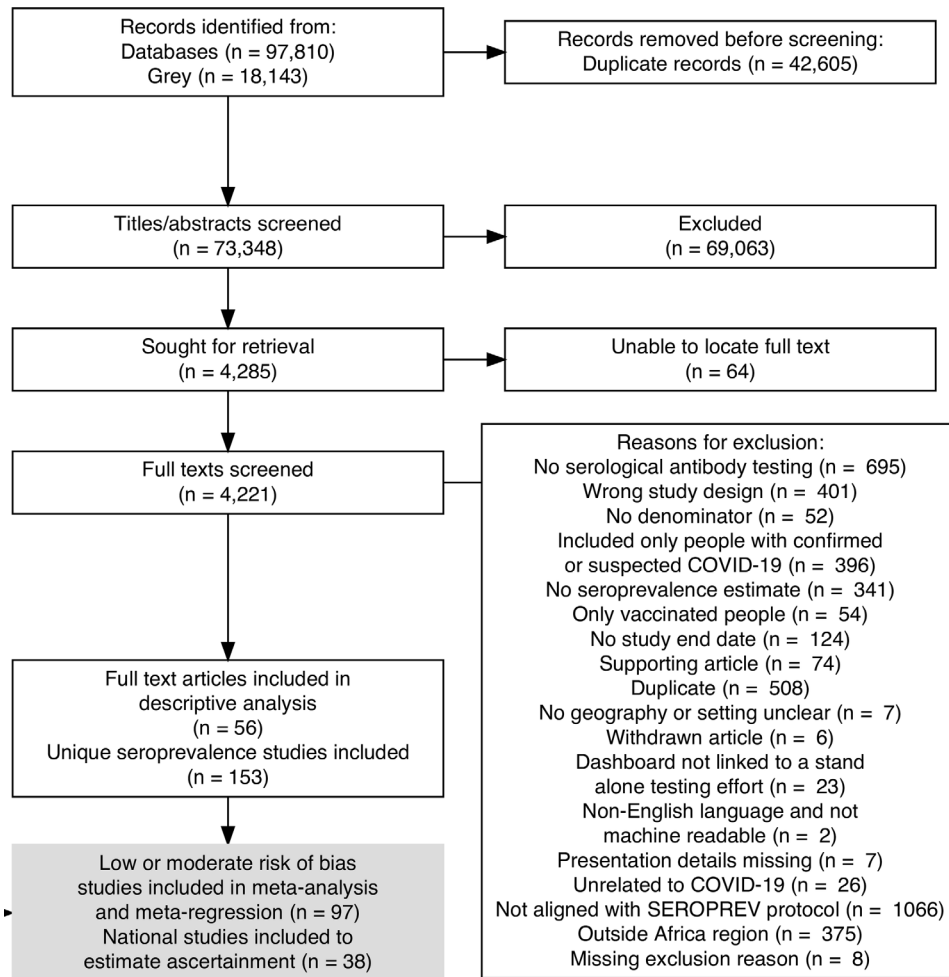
Records identified from:
Databases (n = 97,810)
Grey (n = 18,143)

Records removed before screening:
Duplicate records (n = 42,605)

Titles/abstracts screened
(n = 73,348)

Excluded
(n = 69,063)

Sought for retrieval
(n = 4,285)

Unable to locate full text
(n = 64)

Full texts screened
(n = 4,221)

Reasons for exclusion:
No serological antibody testing (n = 695)
Wrong study design (n = 401)
No denominator (n = 52)
Included only people with confirmed or suspected COVID-19 (n = 396)
No seroprevalence estimate (n = 341)
Only vaccinated people (n = 54)
No study end date (n = 124)
Supporting article (n = 74)
Duplicate (n = 508)
No geography or setting unclear (n = 7)
Withdrawn article (n = 6)
Dashboard not linked to a stand alone testing effort (n = 23)
Non-English language and not machine readable (n = 2)
Presentation details missing (n = 7)
Unrelated to COVID-19 (n = 26)
Not aligned with SEROPREV protocol (n = 1066)
Outside Africa region (n = 375)
Missing exclusion reason (n = 8)

Full text articles included in descriptive analysis
(n = 56)
Unique seroprevalence studies included
(n = 153)

Low or moderate risk of bias studies included in meta-analysis and meta-regression (n = 97)
National studies included to estimate ascertainment (n = 38)